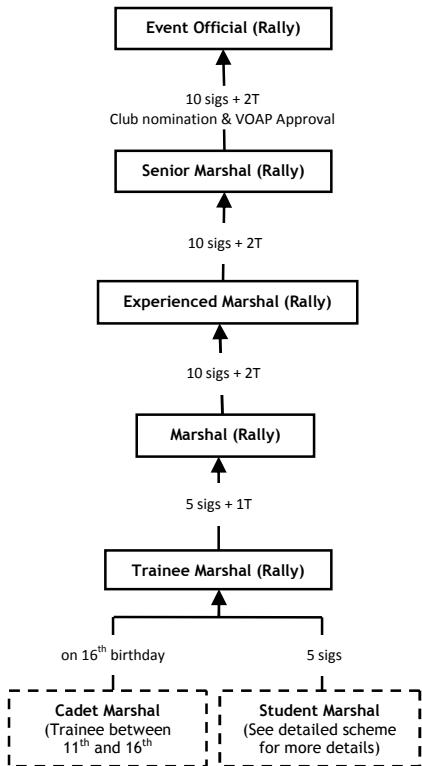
Event Official (Rally)

10 sigs + 2T
Club nomination & VOAP Approval

Senior Marshal (Rally)

10 sigs + 2T

Experienced Marshal (Rally)

10 sigs + 2T

Marshal (Rally)

5 sigs + 1T

Trainee Marshal (Rally)

on 16$^{th}$ birthday

5 sigs

Cadet Marshal
(Trainee between 11$^{th}$ and 16$^{th}$

Student Marshal
(See detailed scheme for more details)